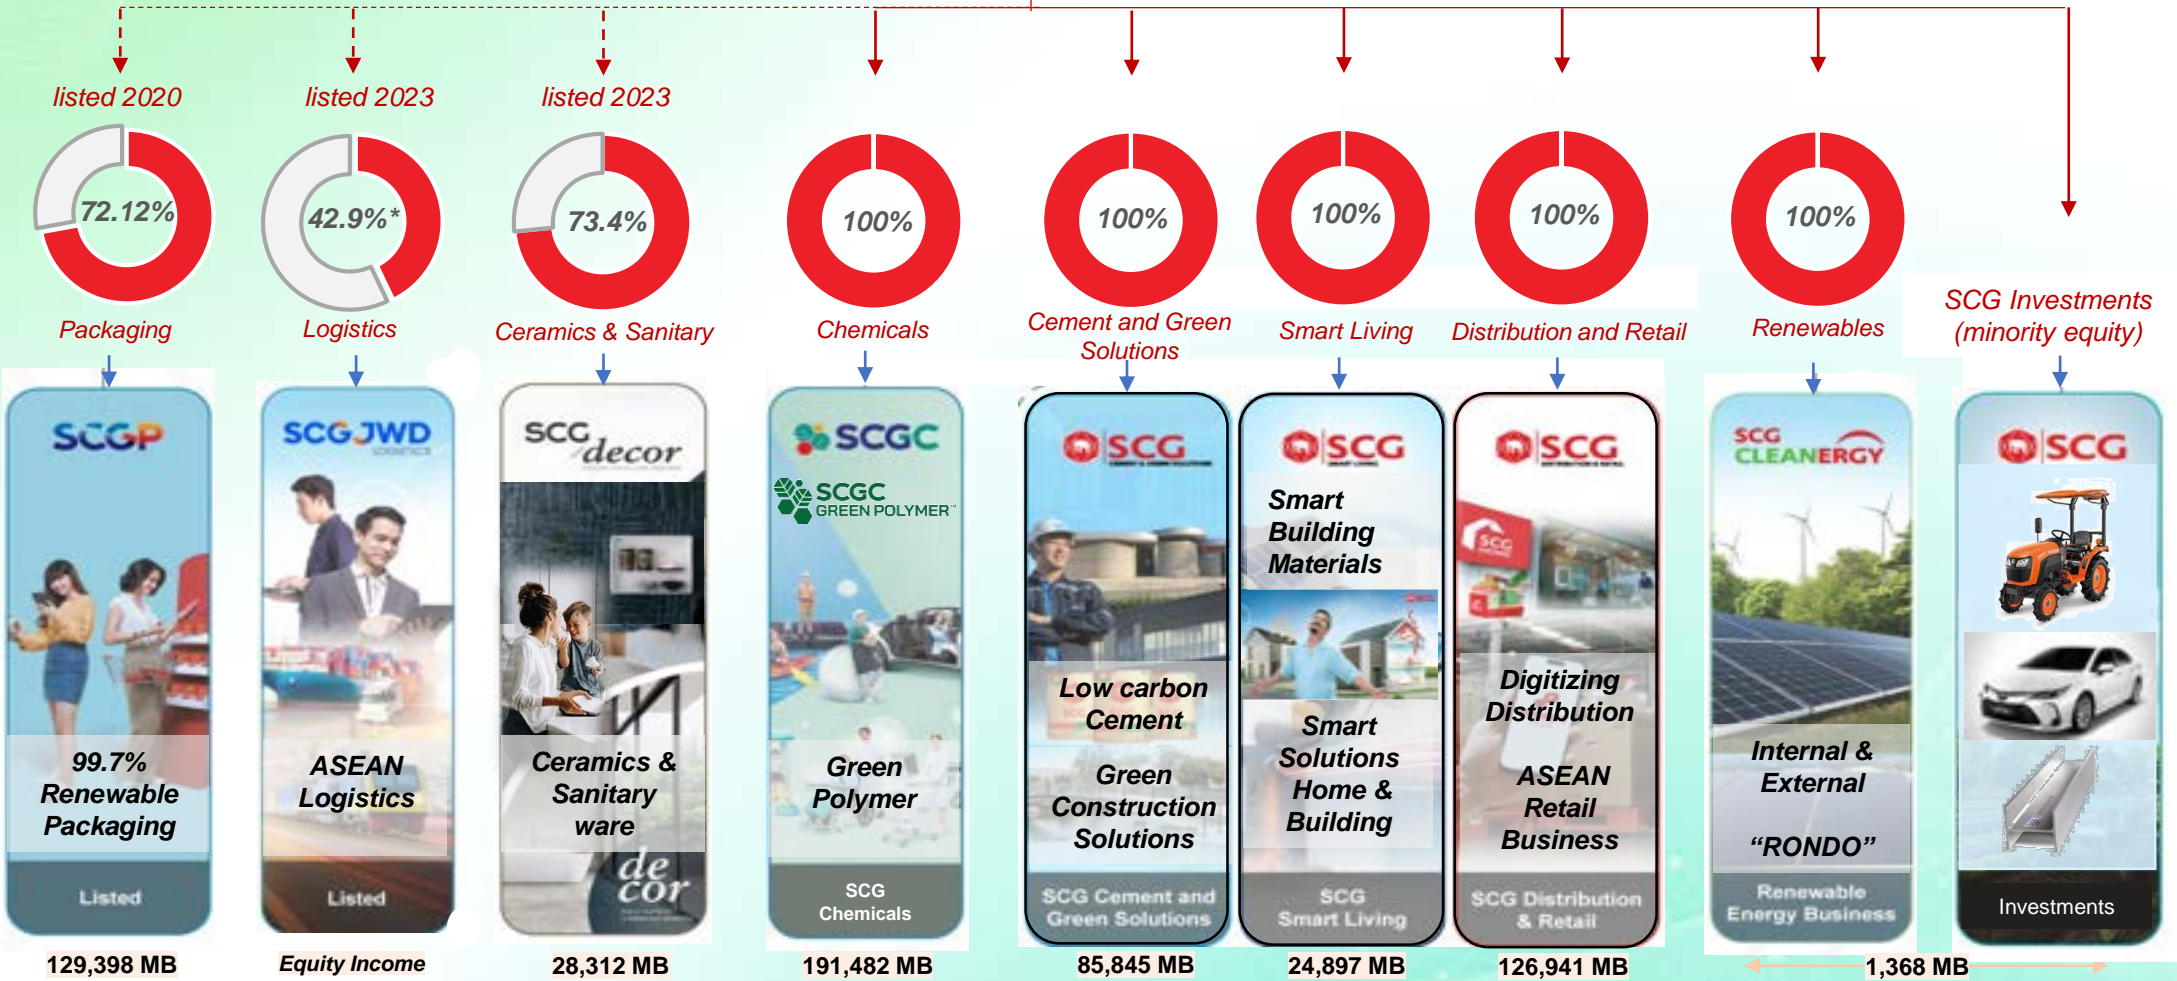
listed 2020

72.12%

Packaging

SCGP

99.7% Renewable Packaging

Listed

129,398 MB

listed 2023

42.9%*

Logistics

SCGJWD

ASEAN Logistics

Listed

Equity Income

listed 2023

73.4%

Ceramics & Sanitary

SCG decor

Ceramics & Sanitary ware

de cor

28,312 MB

100%

Chemicals

SCGC

SCGC GREEN POLYMER

Green Polymer

SCG Chemicals

191,482 MB

100%

Cement and Green Solutions

SCG

Low carbon Cement

Green Construction Solutions

SCG Cement and Green Solutions

85,845 MB

100%

Smart Living

SCG

Smart Building Materials

Smart Solutions Home & Building

SCG Smart Living

24,897 MB

100%

Distribution and Retail

SCG

Digitizing Distribution

ASEAN Retail Business

SCG Distribution & Retail

126,941 MB

100%

Renewables

SCG CLEANERGY

Internal & External

"RONDO"

Renewable Energy Business

SCG Investments (minority equity)

SCG

Investments

1,368 MB